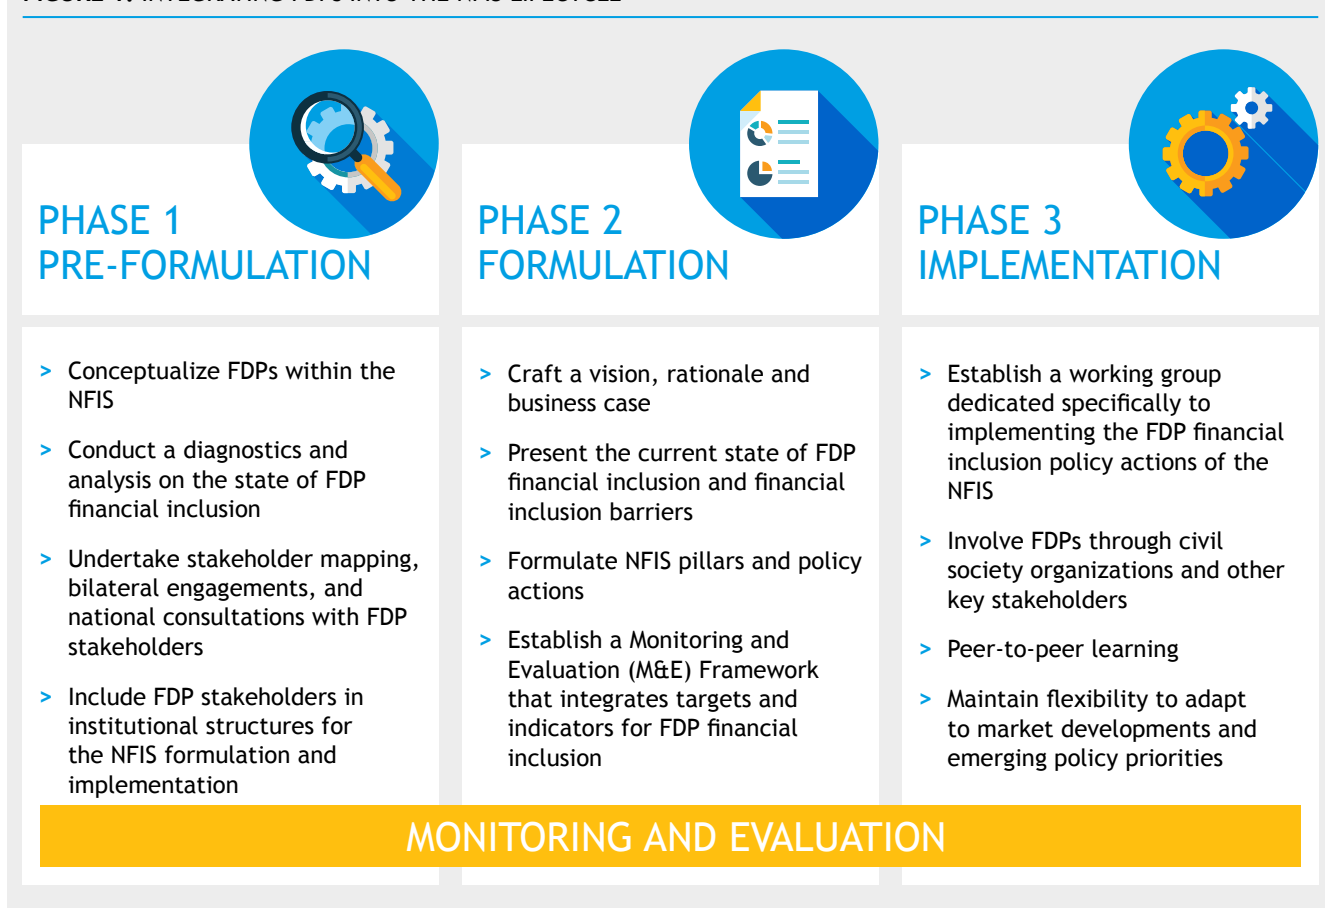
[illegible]

PHASE 1
PRE-FORMULATION

> Conceptualize FDPs within the NFIS

> Conduct a diagnostics and analysis on the state of FDP financial inclusion

> Undertake stakeholder mapping, bilateral engagements, and national consultations with FDP stakeholders

> Include FDP stakeholders in institutional structures for the NFIS formulation and implementation

PHASE 2
FORMULATION

> Craft a vision, rationale and business case

> Present the current state of FDP financial inclusion and financial inclusion barriers

> Formulate NFIS pillars and policy actions

> Establish a Monitoring and Evaluation (M&E) Framework that integrates targets and indicators for FDP financial inclusion

PHASE 3
IMPLEMENTATION

> Establish a working group dedicated specifically to implementing the FDP financial inclusion policy actions of the NFIS

> Involve FDPs through civil society organizations and other key stakeholders

> Peer-to-peer learning

> Maintain flexibility to adapt to market developments and emerging policy priorities

MONITORING AND EVALUATION